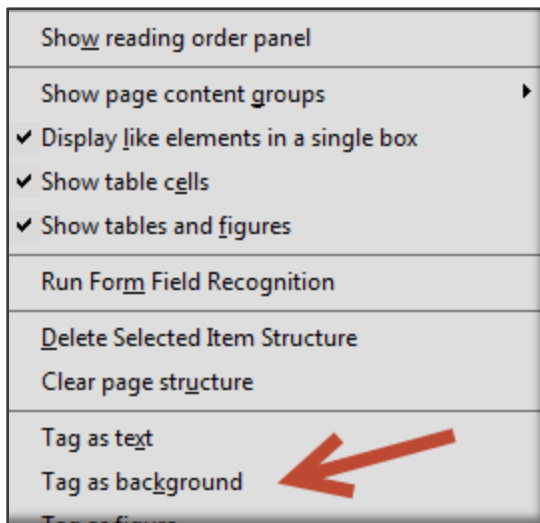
Show reading order panel

Show page content groups

✔ Display like elements in a single box

✔ Show table cells

✔ Show tables and figures

Run Form Field Recognition

Delete Selected Item Structure

Clear page structure

Tag as text

Tag as background

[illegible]